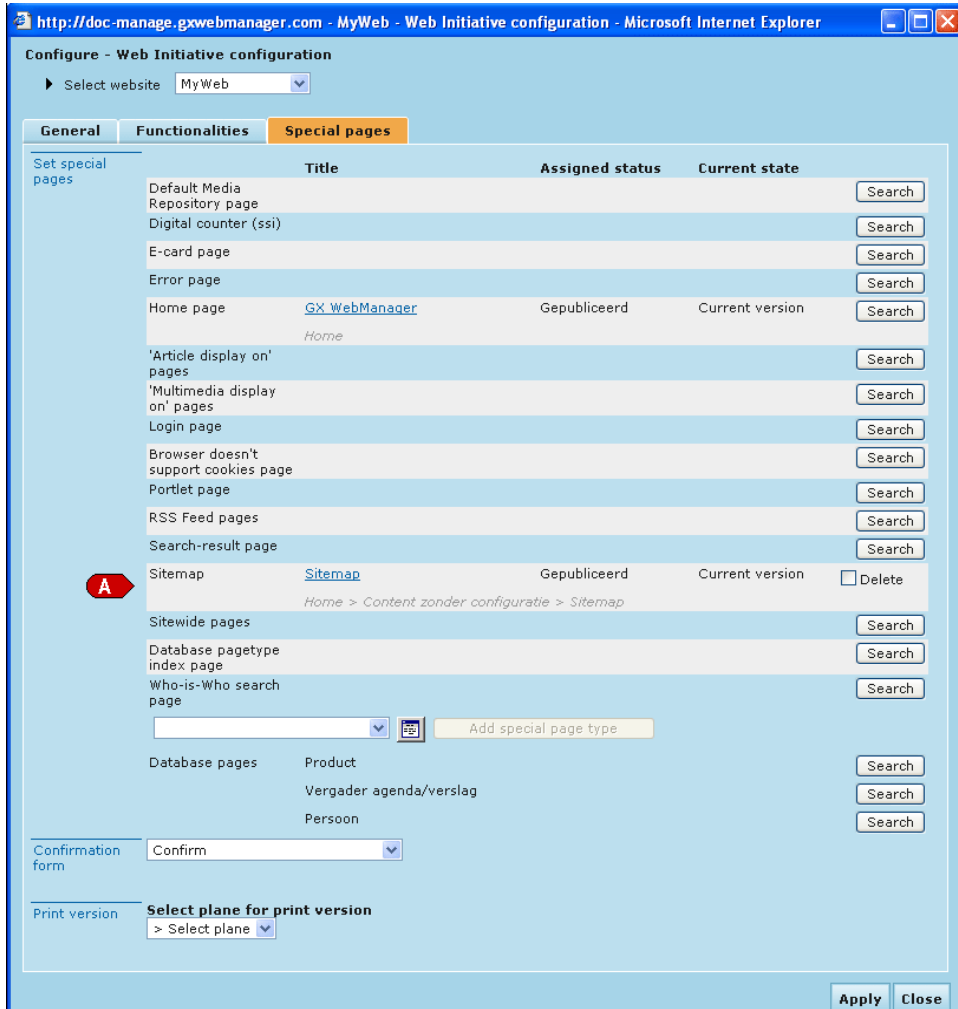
http://doc-manage.gxwebmanager.com - MyWeb - Web Initiative configuration - Microsoft Internet Explorer

Configure - Web Initiative configuration

Select website MyWeb

General | Functionalities | Special pages

Set special pages

| | Title | Assigned status | Current state | |
|---|---|---|---|---|
| Default Media Repository page | | | | Search |
| Digital counter (ssi) | | | | Search |
| E-card page | | | | Search |
| Error page | | | | Search |
| Home page | GX WebManager<br>Home | Gepubliceerd | Current version | Search |
| 'Article display on' pages | | | | Search |
| 'Multimedia display on' pages | | | | Search |
| Login page | | | | Search |
| Browser doesn't support cookies page | | | | Search |
| Portlet page | | | | Search |
| RSS Feed pages | | | | Search |
| Search-result page | | | | Search |
| Sitemap | Sitemap<br>Home > Content zonder configuratie > Sitemap | Gepubliceerd | Current version | Delete |
| Sitewide pages | | | | Search |
| Database pagetype index page | | | | Search |
| Who-is-Who search page | | | | Search |

A

Add special page type

| Database pages | Product | Search |
|---|---|---|
| | Vergader agenda/verslag | Search |
| | Persoon | Search |

Confirmation form
Confirm

Print version
Select plane for print version
> Select plane

Apply Close